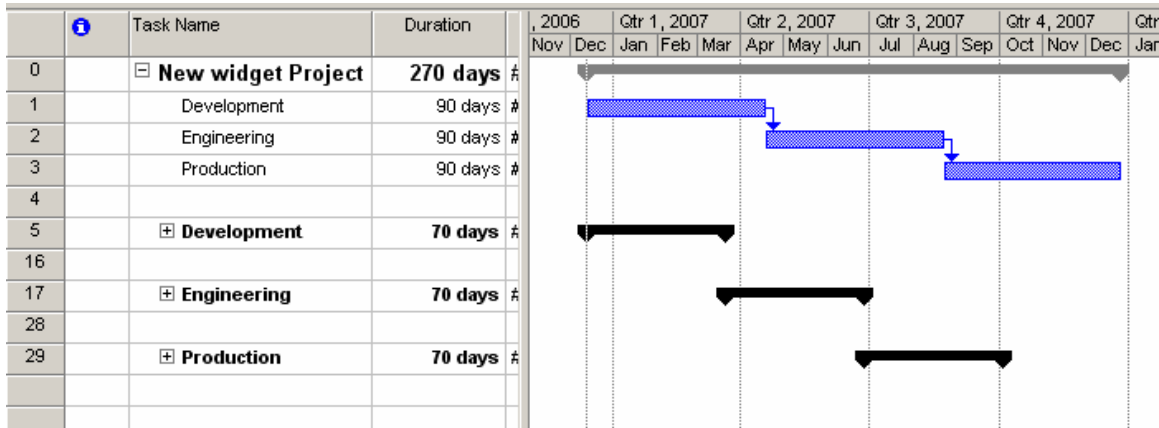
| | ℹ | Task Name | Duration | |
|---|---|---|---|---|
| 0 | | ⊟ New widget Project | 270 days | # |
| 1 | | Development | 90 days | # |
| 2 | | Engineering | 90 days | # |
| 3 | | Production | 90 days | # |
| 4 | | | | |
| 5 | | ⊞ Development | 70 days | # |
| 16 | | | | |
| 17 | | ⊞ Engineering | 70 days | # |
| 28 | | | | |
| 29 | | ⊞ Production | 70 days | # |

, 2006 | Qtr 1, 2007 | Qtr 2, 2007 | Qtr 3, 2007 | Qtr 4, 2007 | Qtr
Nov | Dec | Jan | Feb | Mar | Apr | May | Jun | Jul | Aug | Sep | Oct | Nov | Dec | Jan